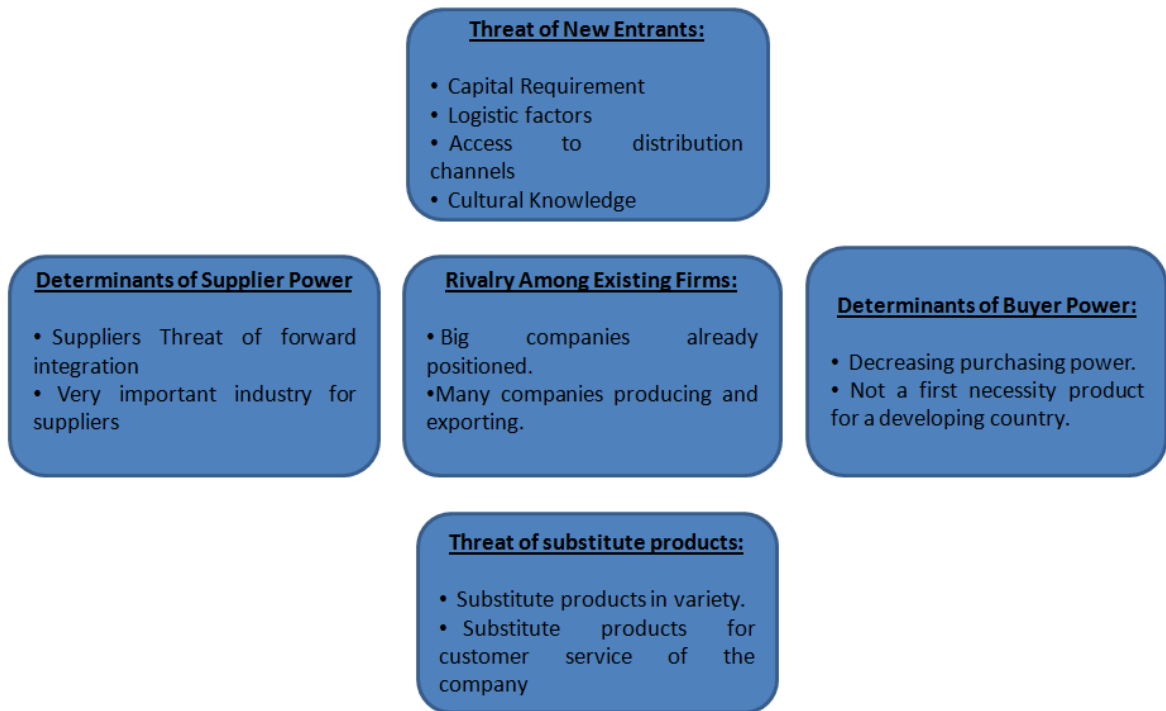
Threat of New Entrants:

• Capital Requirement
• Logistic factors
• Access to distribution channels
• Cultural Knowledge

Determinants of Supplier Power

• Suppliers Threat of forward integration
• Very important industry for suppliers

Rivalry Among Existing Firms:

• Big companies already positioned.
•Many companies producing and exporting.

Determinants of Buyer Power:

• Decreasing purchasing power.
• Not a first necessity product for a developing country.

Threat of substitute products:

• Substitute products in variety.
• Substitute products for customer service of the company